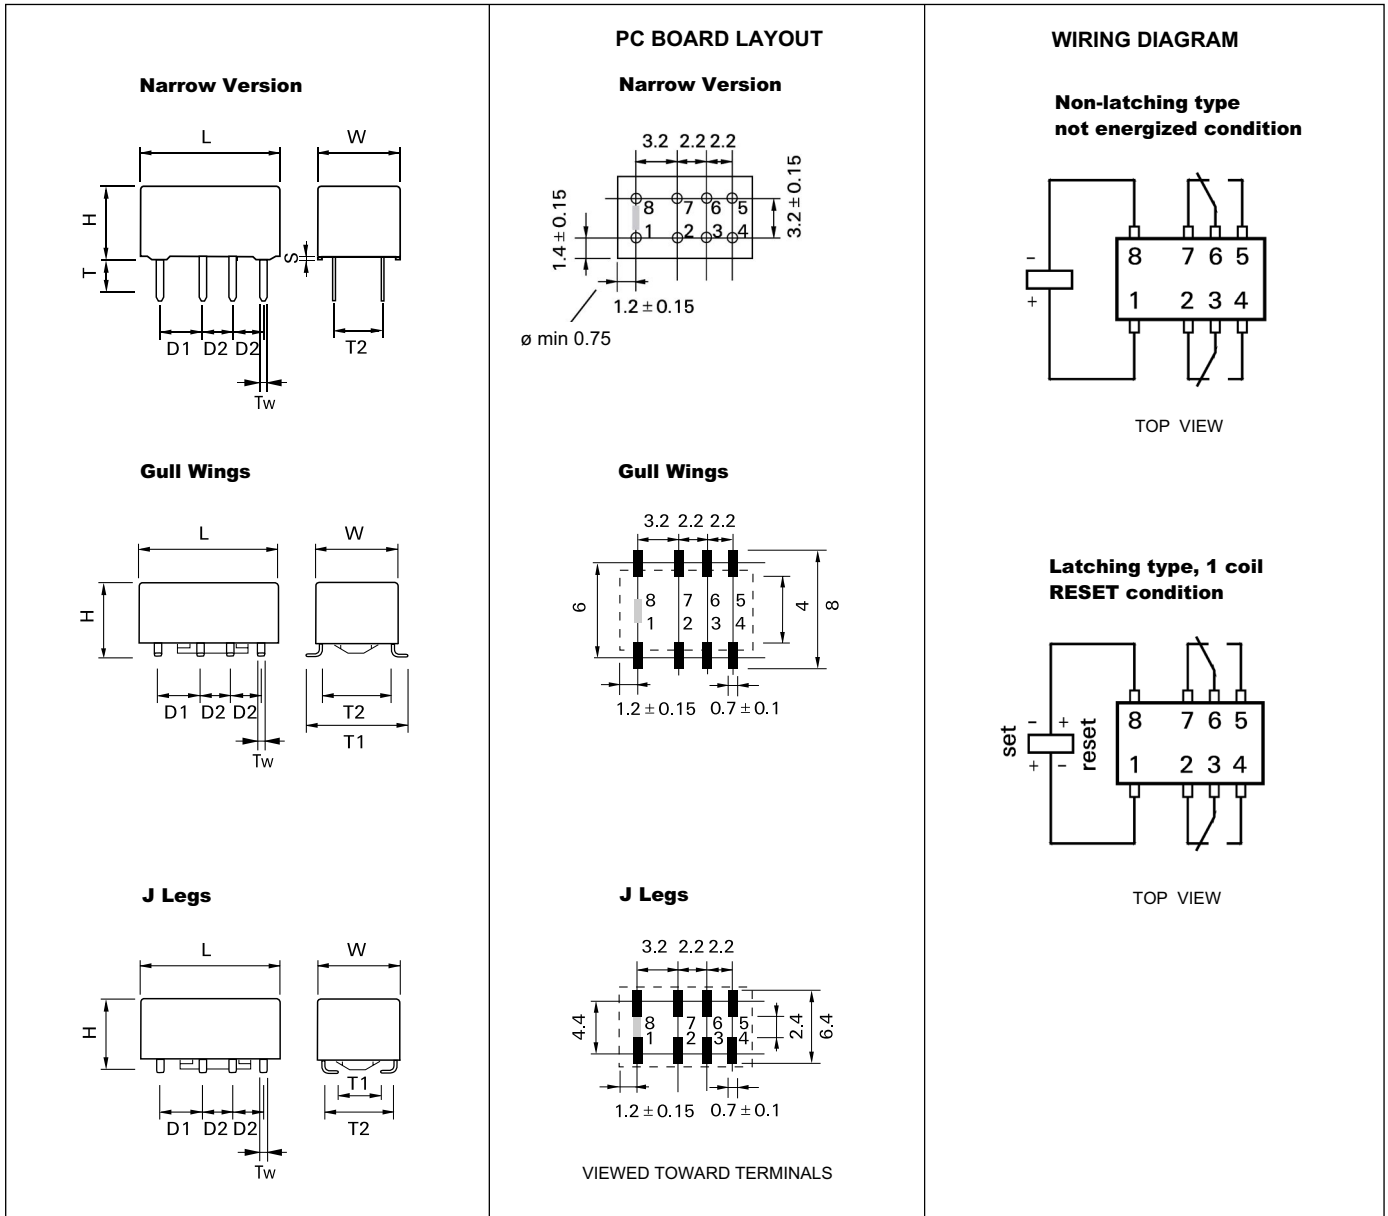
Narrow Version

L

W

H

T

S

D1 D2 D2

T2

Tw

Gull Wings

L

W

H

D1 D2 D2

T2

T1

Tw

J Legs

L

W

H

T1

D1 D2 D2

T2

Tw

PC BOARD LAYOUT

Narrow Version

3.2 2.2 2.2

8 7 6 5

1 2 3 4

$1.4 \pm 0.15$

$3.2 \pm 0.15$

$1.2 \pm 0.15$

ø min 0.75

Gull Wings

3.2 2.2 2.2

6

8 7 6 5

1 2 3 4

4

8

$1.2 \pm 0.15$ $0.7 \pm 0.1$

J Legs

3.2 2.2 2.2

4.4

8 7 6 5

1 2 3 4

2.4

6.4

$1.2 \pm 0.15$ $0.7 \pm 0.1$

VIEWED TOWARD TERMINALS

WIRING DIAGRAM

Non-latching type
not energized condition

-
+

8 7 6 5

1 2 3 4

TOP VIEW

Latching type, 1 coil
RESET condition

set
- +
+ -
reset

8 7 6 5

1 2 3 4

TOP VIEW